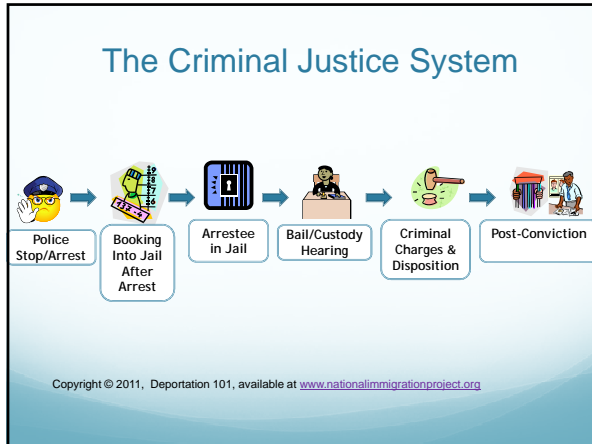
The Criminal Justice System

Police Stop/Arrest

Booking Into Jail After Arrest

Arrestee in Jail

Bail/Custody Hearing

Criminal Charges & Disposition

Post-Conviction

Copyright © 2011, Deportation 101, available at www.nationalimmigrationproject.org